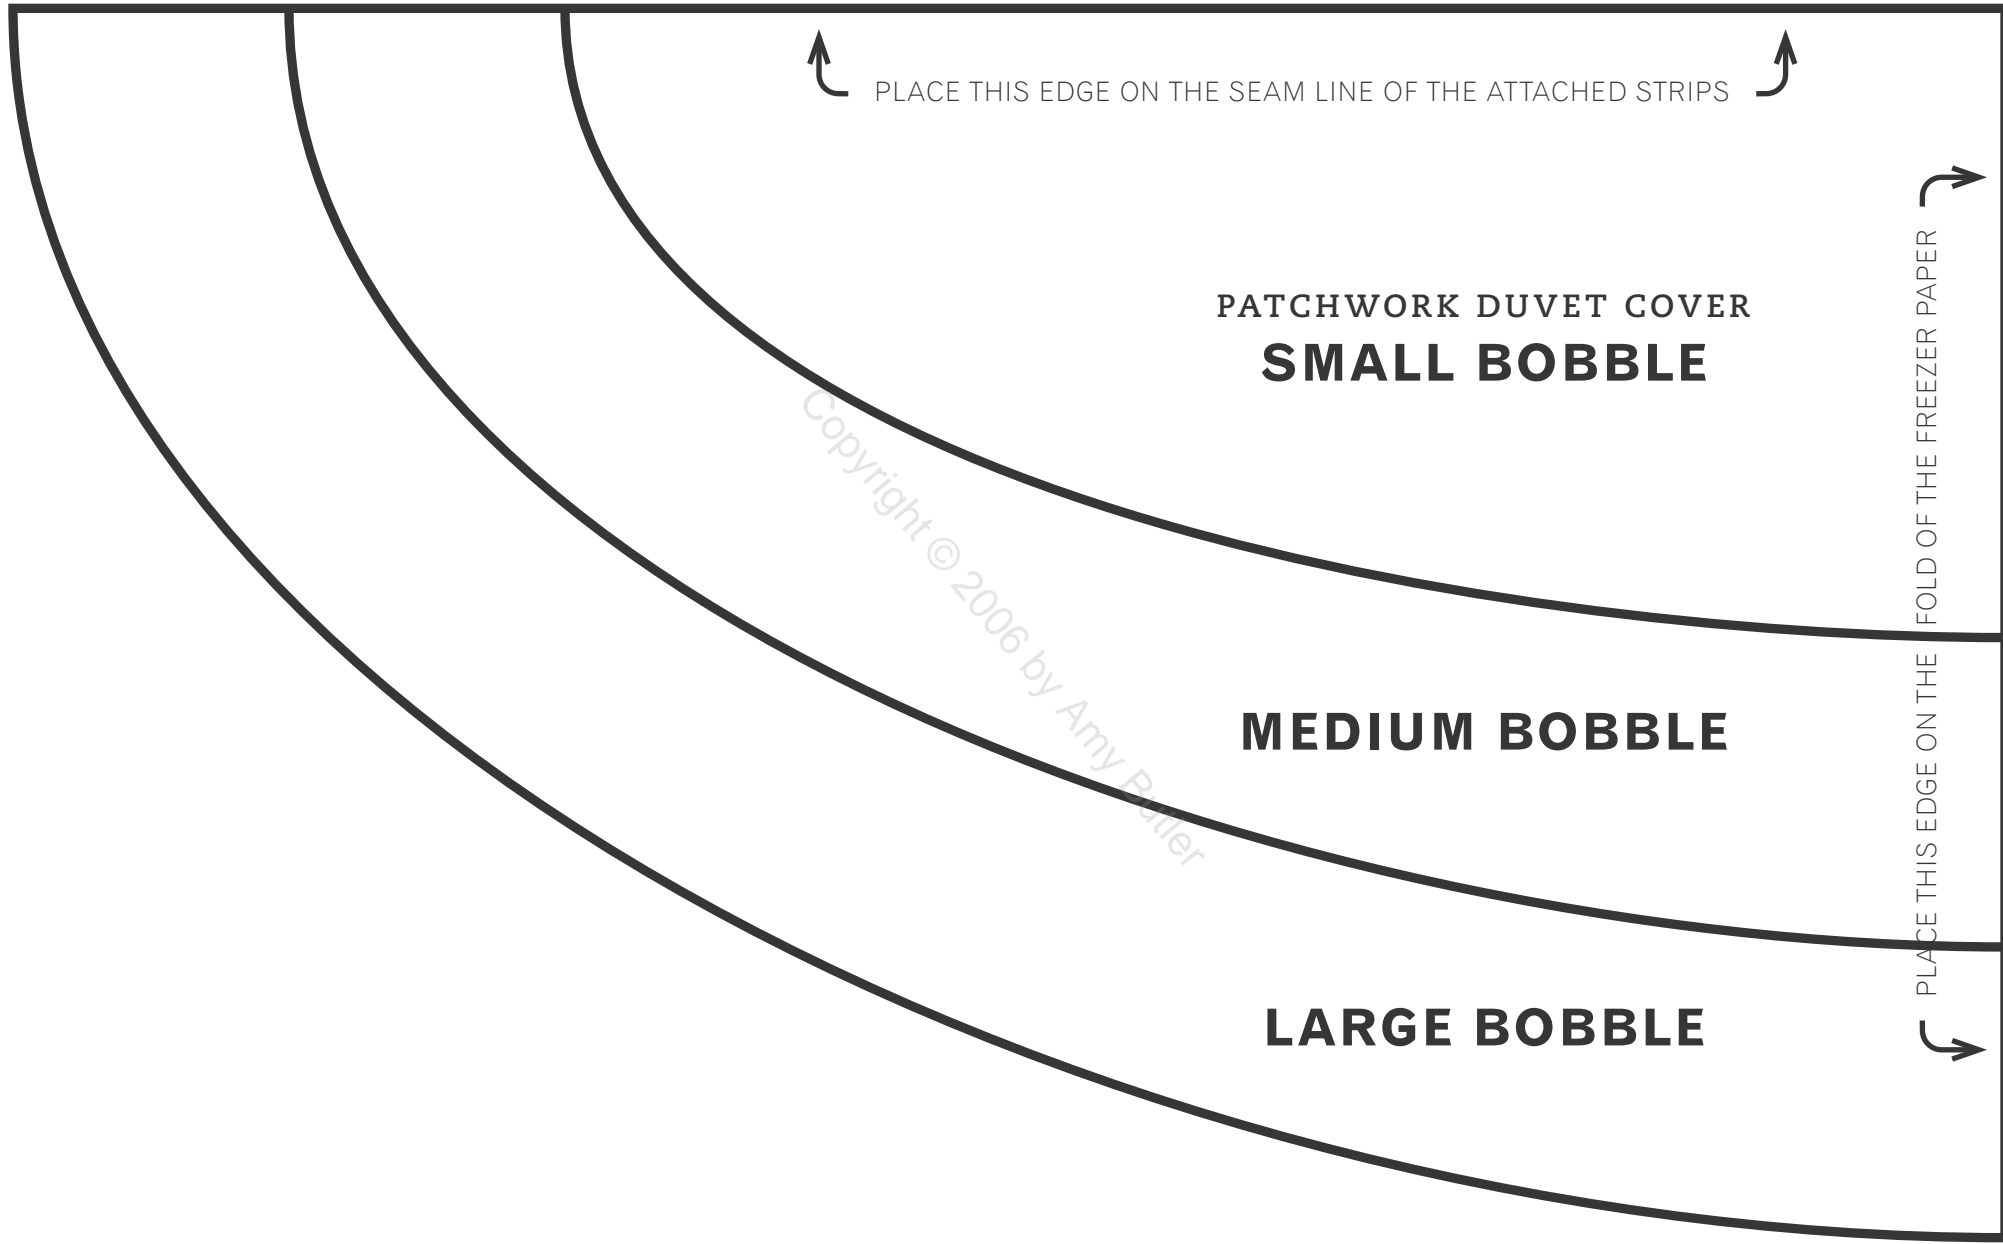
PLACE THIS EDGE ON THE SEAM LINE OF THE ATTACHED STRIPS

PATCHWORK DUVET COVER
SMALL BOBBLE

Copyright © 2006 by Amy Butler

MEDIUM BOBBLE

LARGE BOBBLE

PLACE THIS EDGE ON THE FOLD OF THE FREEZER PAPER